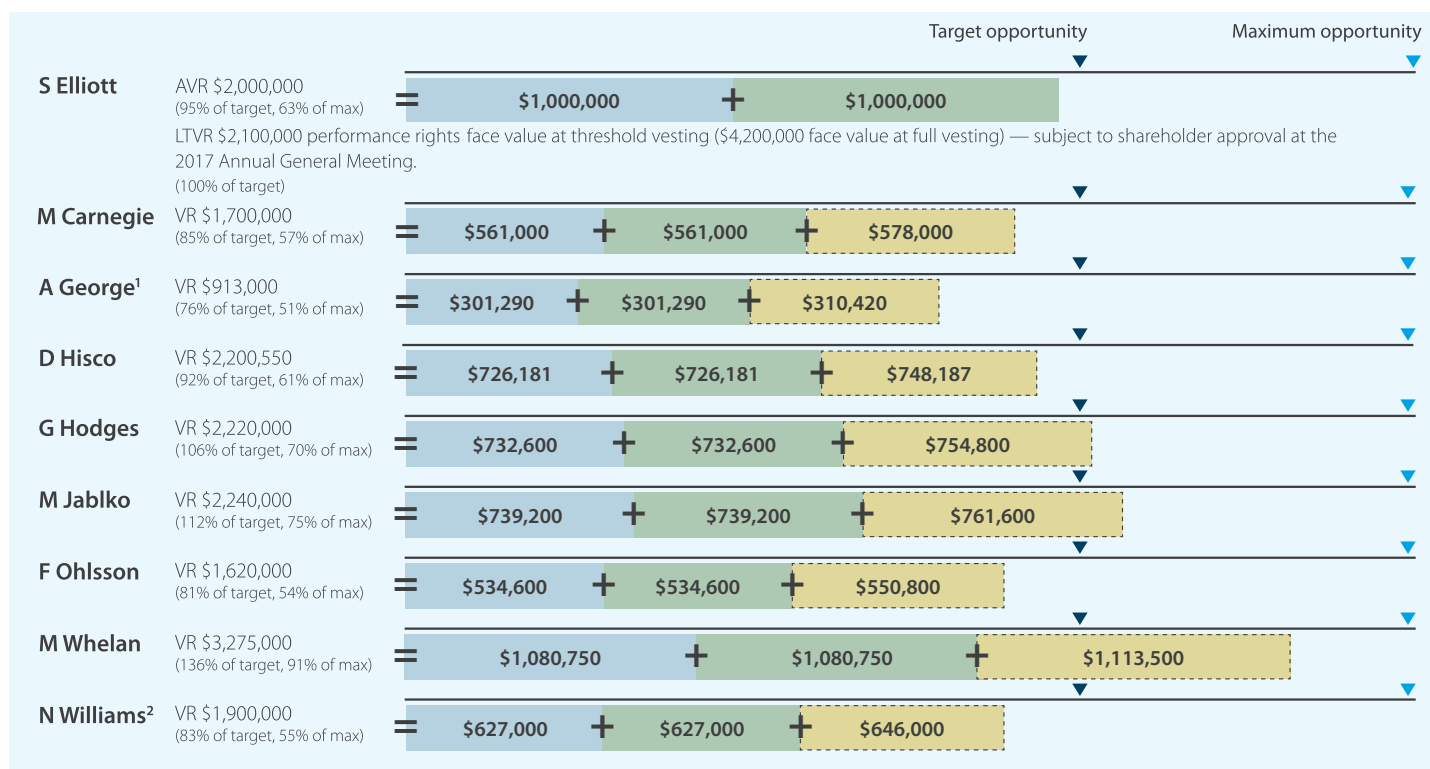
Target opportunity

Maximum opportunity

S Elliott AVR $2,000,000 (95% of target, 63% of max) = $1,000,000 + $1,000,000

LTVR $2,100,000 performance rights face value at threshold vesting ($4,200,000 face value at full vesting) — subject to shareholder approval at the 2017 Annual General Meeting. (100% of target)

M Carnegie VR $1,700,000 (85% of target, 57% of max) = $561,000 + $561,000 + $578,000

A George¹ VR $913,000 (76% of target, 51% of max) = $301,290 + $301,290 + $310,420

D Hisco VR $2,200,550 (92% of target, 61% of max) = $726,181 + $726,181 + $748,187

G Hodges VR $2,220,000 (106% of target, 70% of max) = $732,600 + $732,600 + $754,800

M Jablko VR $2,240,000 (112% of target, 75% of max) = $739,200 + $739,200 + $761,600

F Ohlsson VR $1,620,000 (81% of target, 54% of max) = $534,600 + $534,600 + $550,800

M Whelan VR $3,275,000 (136% of target, 91% of max) = $1,080,750 + $1,080,750 + $1,113,500

N Williams² VR $1,900,000 (83% of target, 55% of max) = $627,000 + $627,000 + $646,000